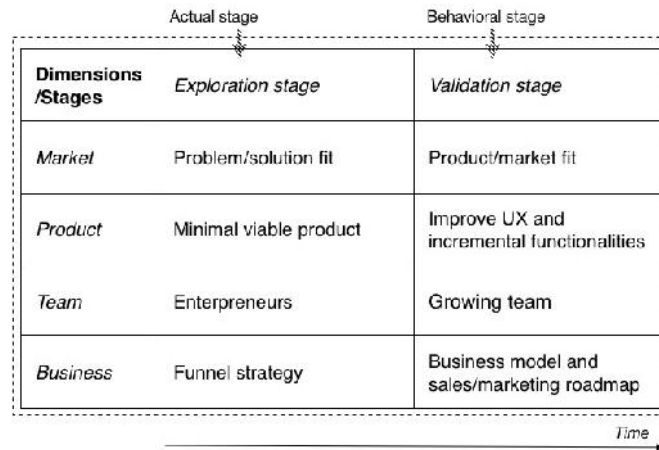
Actual stage

Behavioral stage

| Dimensions /Stages | Exploration stage | Validation stage |
|---|---|---|
| Market | Problem/solution fit | Product/market fit |
| Product | Minimal viable product | Improve UX and incremental functionalities |
| Team | Enterpreneurs | Growing team |
| Business | Funnel strategy | Business model and sales/marketing roadmap |

Time